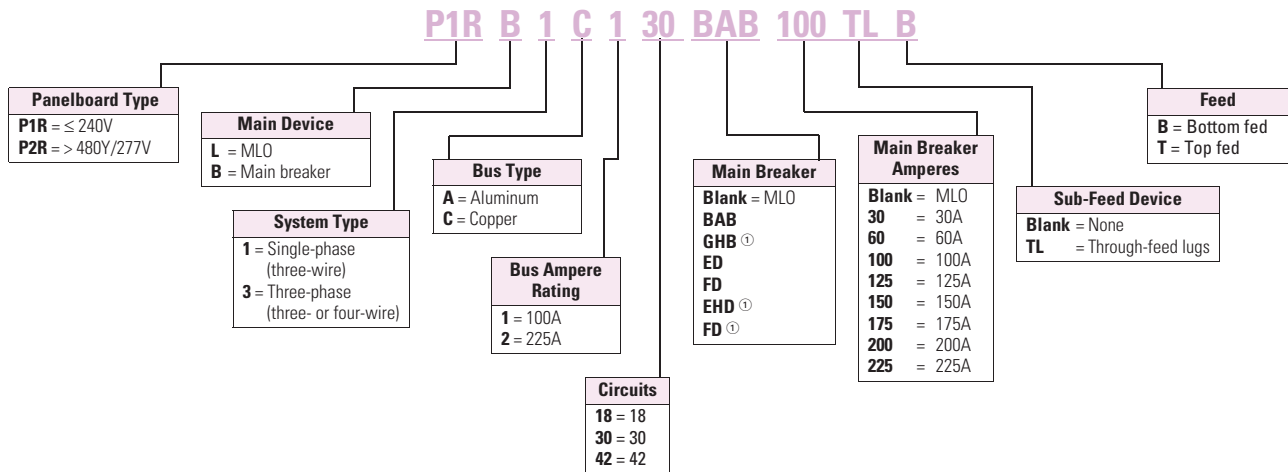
P1R B 1 C 1 30 BAB 100 TL B

Panelboard Type
P1R = ≤ 240V
P2R = > 480Y/277V

Main Device
L = MLO
B = Main breaker

System Type
1 = Single-phase (three-wire)
3 = Three-phase (three- or four-wire)

Bus Type
A = Aluminum
C = Copper

Bus Ampere Rating
1 = 100A
2 = 225A

Circuits
18 = 18
30 = 30
42 = 42

Main Breaker
Blank = MLO
BAB
GHB ①
ED
FD
EHD ①
FD ①

Main Breaker Amperes
| | | |
|---|---|---|
| Blank | = | MLO |
| 30 | = | 30A |
| 60 | = | 60A |
| 100 | = | 100A |
| 125 | = | 125A |
| 150 | = | 150A |
| 175 | = | 175A |
| 200 | = | 200A |
| 225 | = | 225A |

Sub-Feed Device
Blank = None
TL = Through-feed lugs

Feed
B = Bottom fed
T = Top fed